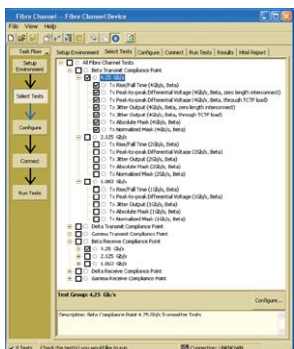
Fibre Channel — Fibre Channel Device

File View Help

Task Flow

Setup Environment

Select Tests

Configure

Connect

Run Tests

Setup Environment | Select Tests | Configure | Connect | Run Tests | Results | Html Report

All Fibre Channel Tests

Beta Transmit Compliance Point

4.25 Gb/s

Tx Rise/Fall Time (4Gb/s, Beta)

Tx Peak-to-peak Differential Voltage (4Gb/s, Beta, zero length interconnect)

Tx Peak-to-peak Differential Voltage (4Gb/s, Beta, through TCTF load)

Tx Jitter Output (4Gb/s, Beta, zero length interconnect)

Tx Jitter Output (4Gb/s, Beta, through TCTF load)

Tx Absolute Mask (4Gb/s, Beta)

Tx Normalized Mask (4Gb/s, Beta)

2.125 Gb/s

Tx Rise/Fall Time (2Gb/s, Beta)

Tx Peak-to-peak Differential Voltage (2Gb/s, Beta)

Tx Jitter Output (2Gb/s, Beta)

Tx Absolute Mask (2Gb/s, Beta)

Tx Normalized Mask (2Gb/s, Beta)

1.063 Gb/s

Tx Rise/Fall Time (1Gb/s, Beta)

Tx Peak-to-peak Differential Voltage (1Gb/s, Beta)

Tx Jitter Output (1Gb/s, Beta)

Tx Absolute Mask (1Gb/s, Beta)

Tx Normalized Mask (1Gb/s, Beta)

Delta Transmit Compliance Point

Gamma Transmit Compliance Point

Beta Receive Compliance Point

4.25 Gb/s

2.125 Gb/s

1.063 Gb/s

Delta Receive Compliance Point

Gamma Receive Compliance Point

Test Group: 4.25 Gb/s

Configure...

Description: Beta Compliance Point 4.25 Gb/s Transmitter Tests

0 Tests | Check the test(s) you will like to run | Connection: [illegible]